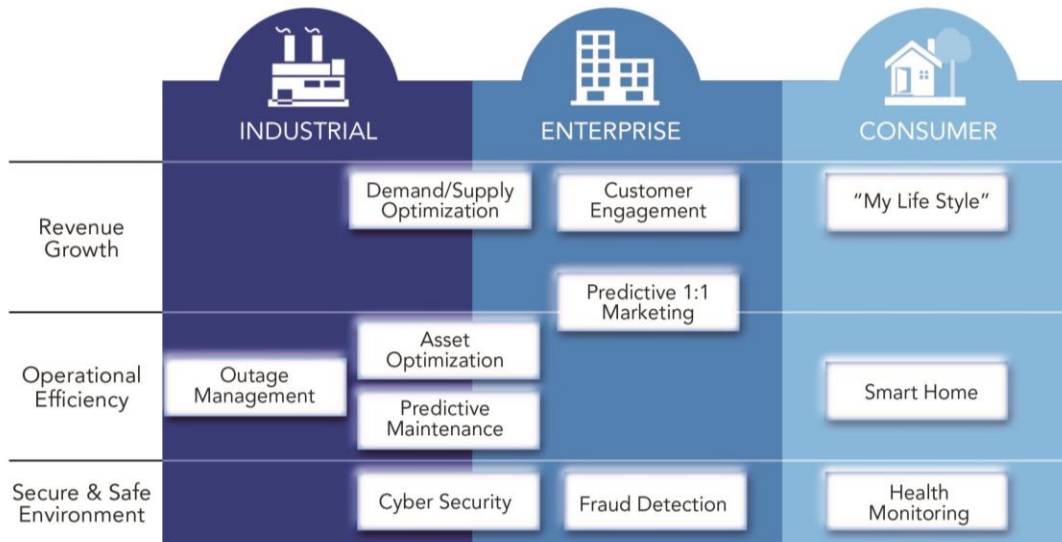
INDUSTRIAL

ENTERPRISE

CONSUMER

Revenue Growth

Demand/Supply Optimization

Customer Engagement

"My Life Style"

Predictive 1:1 Marketing

Operational Efficiency

Outage Management

Asset Optimization

Predictive Maintenance

Smart Home

Secure & Safe Environment

Cyber Security

Fraud Detection

Health Monitoring